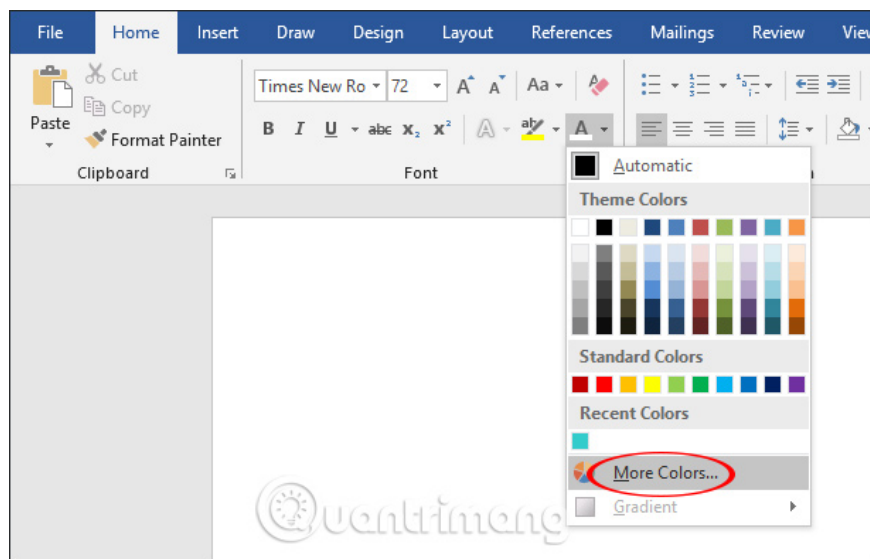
File Home Insert Draw Design Layout References Mailings Review View

Cut
Copy
Paste
Format Painter
Clipboard

Times New Ro 72
Font

Automatic
Theme Colors
Standard Colors
Recent Colors
More Colors...
Gradient

Quantrimang